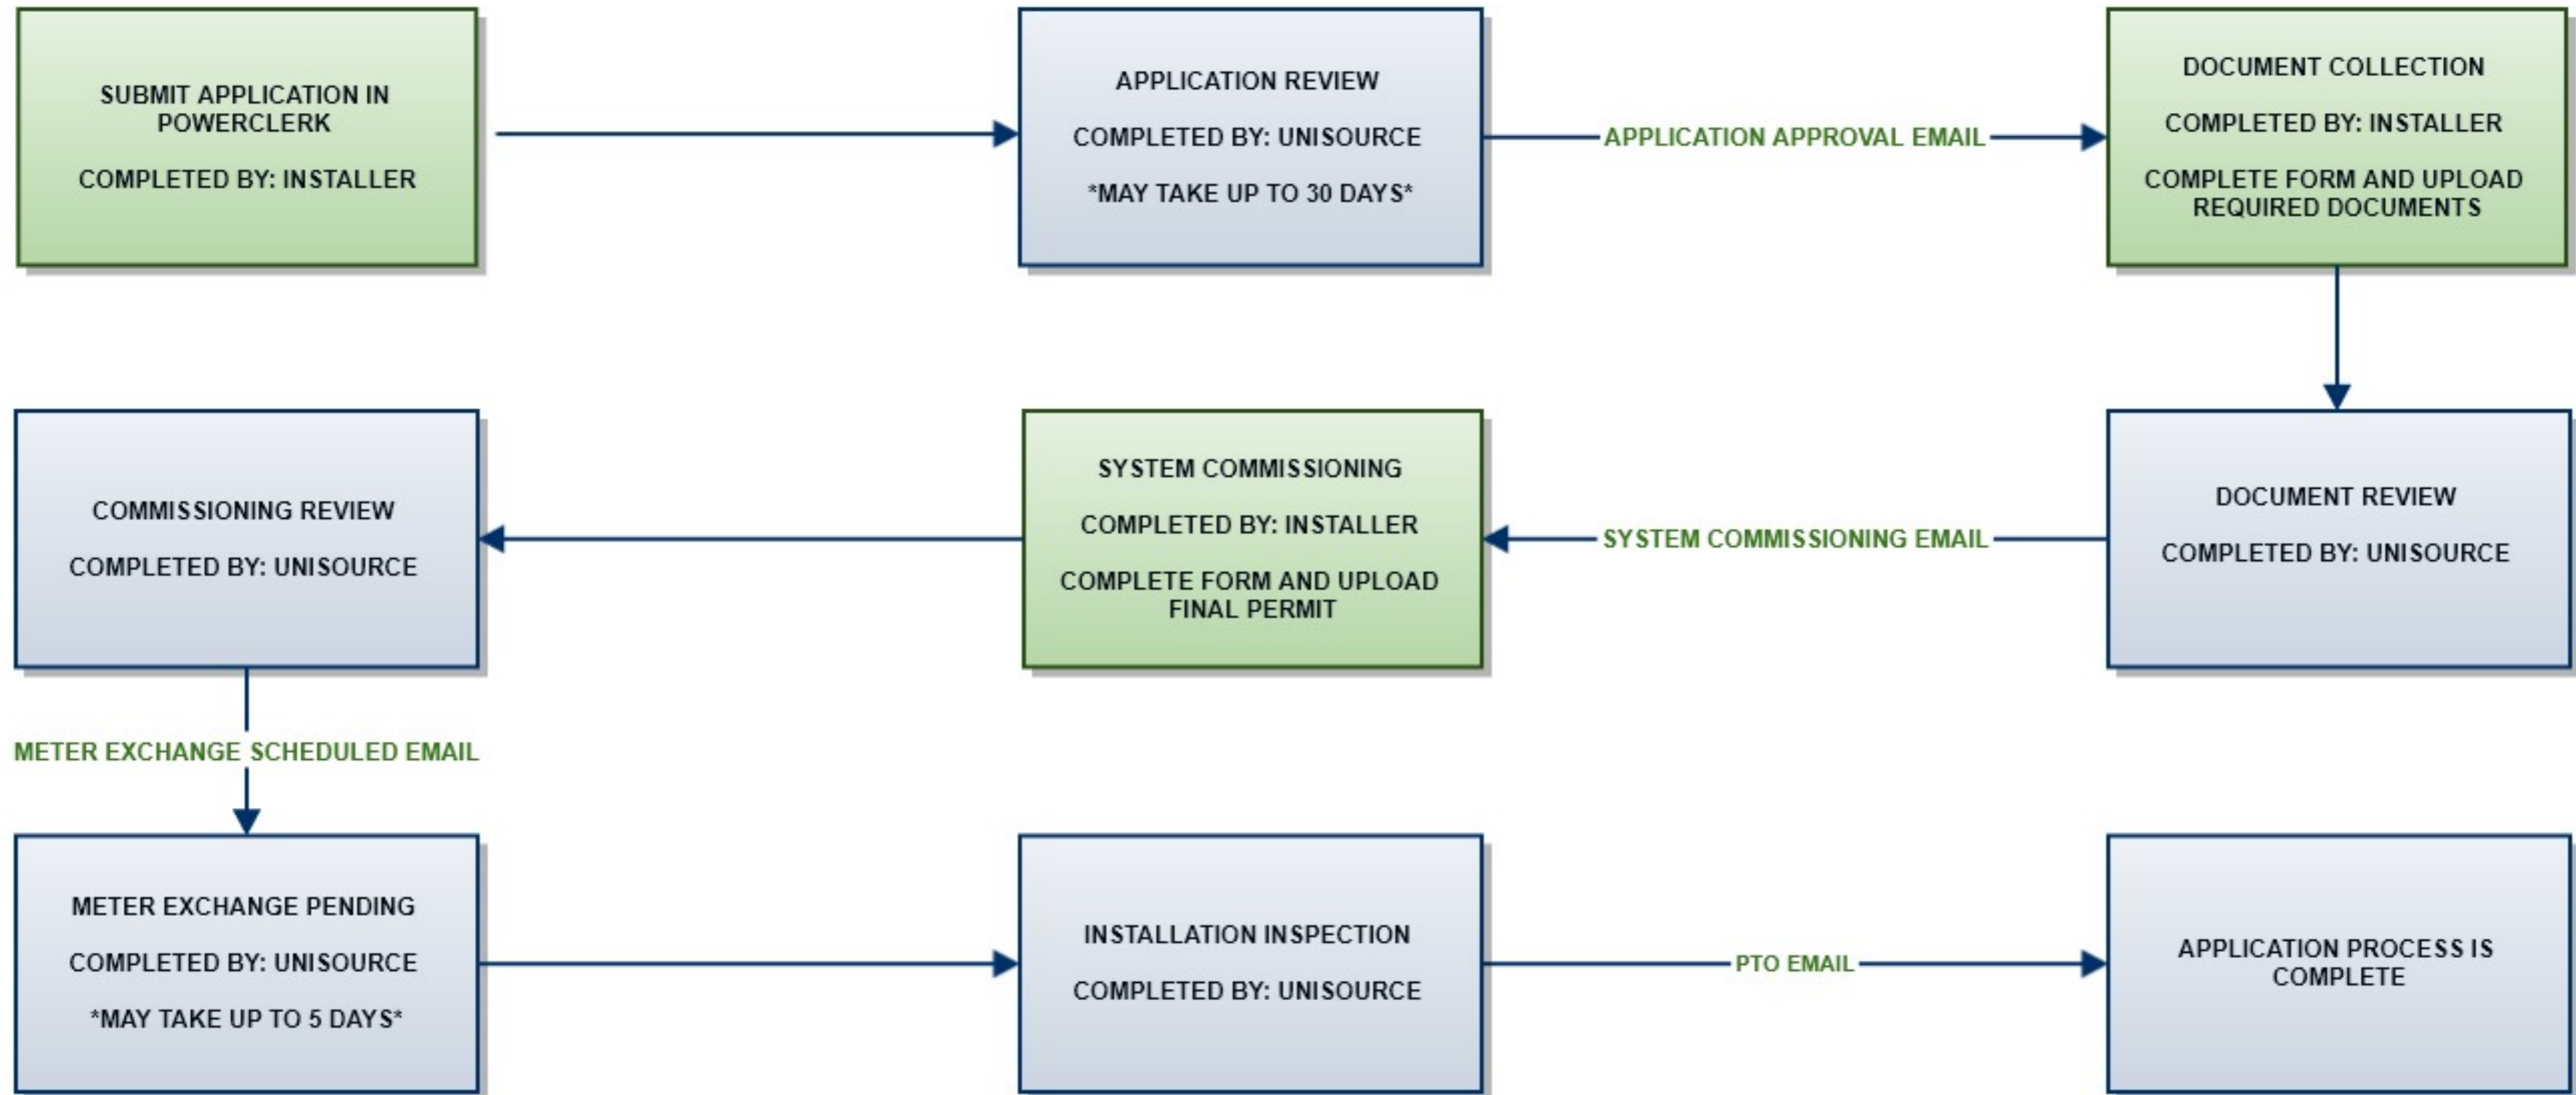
SUBMIT APPLICATION IN POWERCLERK

COMPLETED BY: INSTALLER

APPLICATION REVIEW

COMPLETED BY: UNISOURCE

*MAY TAKE UP TO 30 DAYS*

APPLICATION APPROVAL EMAIL

DOCUMENT COLLECTION

COMPLETED BY: INSTALLER

COMPLETE FORM AND UPLOAD REQUIRED DOCUMENTS

DOCUMENT REVIEW

COMPLETED BY: UNISOURCE

SYSTEM COMMISSIONING EMAIL

SYSTEM COMMISSIONING

COMPLETED BY: INSTALLER

COMPLETE FORM AND UPLOAD FINAL PERMIT

COMMISSIONING REVIEW

COMPLETED BY: UNISOURCE

METER EXCHANGE SCHEDULED EMAIL

METER EXCHANGE PENDING

COMPLETED BY: UNISOURCE

*MAY TAKE UP TO 5 DAYS*

INSTALLATION INSPECTION

COMPLETED BY: UNISOURCE

PTO EMAIL

APPLICATION PROCESS IS COMPLETE